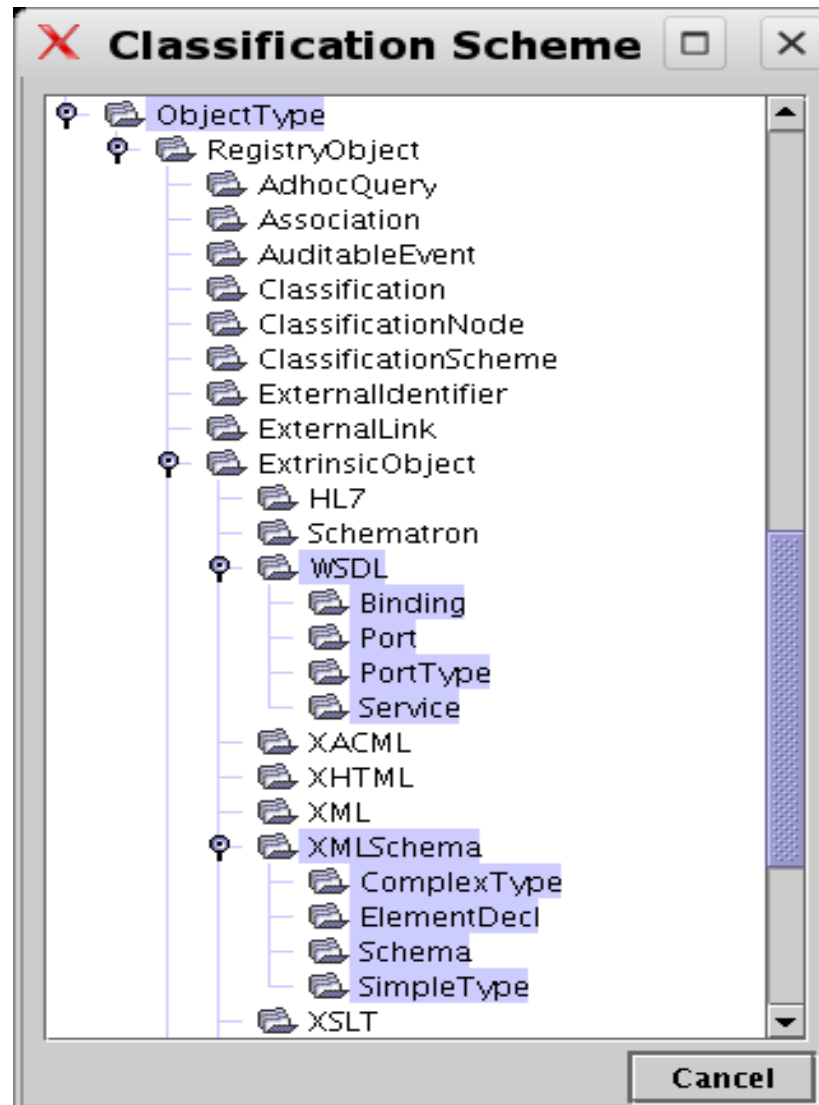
Classification Scheme

ObjectType
RegistryObject
AdhocQuery
Association
AuditableEvent
Classification
ClassificationNode
ClassificationScheme
ExternalIdentifier
ExternalLink
ExtrinsicObject
HL7
Schematron
WSDL
Binding
Port
PortType
Service
XACML
XHTML
XML
XMLSchema
ComplexType
ElementDecl
Schema
SimpleType
XSLT

Cancel